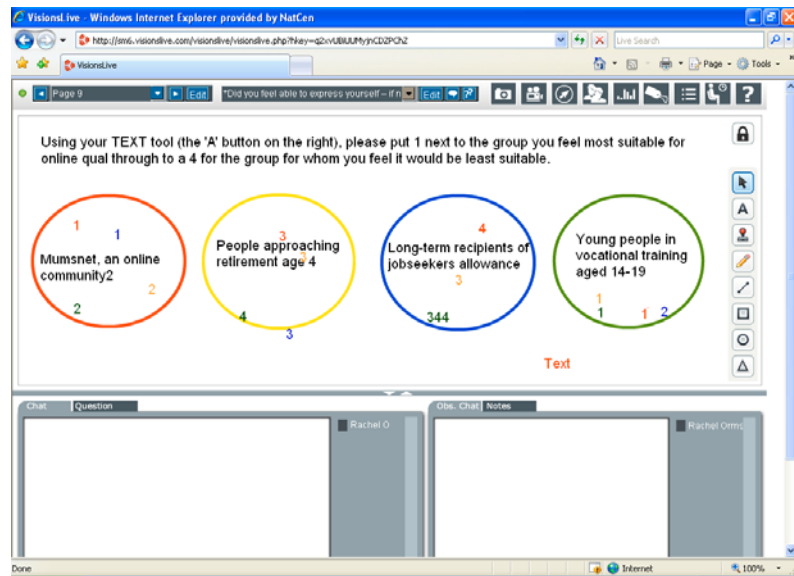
VisionsLive - Windows Internet Explorer provided by NatCen

http://sm6.visionslive.com/visionslive/visionslive.php?hkey=q2xvUBIUUMyjnCDZPChZ

Live Search

VisionsLive

Page | Tools

Page 9 | Edit | "Did you feel able to express yourself – if n | Edit

Using your TEXT tool (the 'A' button on the right), please put 1 next to the group you feel most suitable for online qual through to a 4 for the group for whom you feel it would be least suitable.

1 1 Mumsnet, an online community2 2 2

3 People approaching retirement age 4 3 4 3

4 Long-term recipients of jobseekers allowance 3 344

Young people in vocational training aged 14-19 1 1 1 2

Text

Chat | Question

Rachel O

Obs. Chat | Notes

Rachel Orms

Done | Internet | 100%